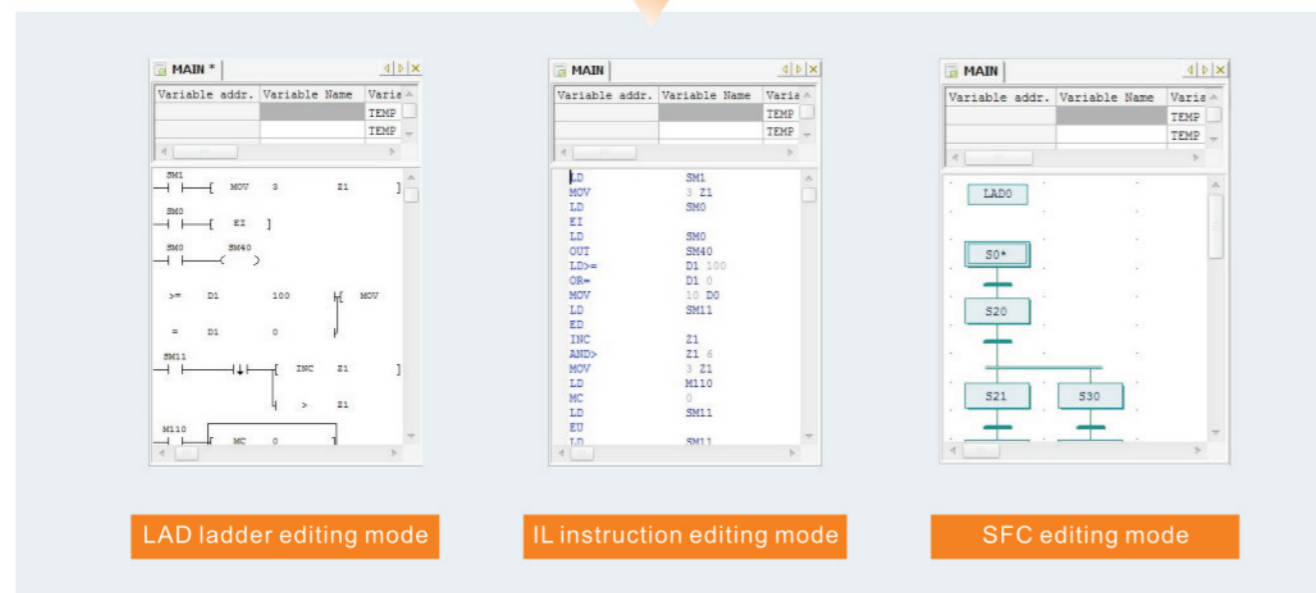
MAIN *

| Variable addr. | Variable Name | Varia |
|---|---|---|
| | | TEMP |
| | | TEMP |

SM1
MOV 3 Z1
SM0
EI
SM0 SM40
>= D1 100 MOV
= D1 0
SM11
INC Z1
> Z1
M110
MC 0

LAD ladder editing mode

MAIN

| Variable addr. | Variable Name | Varia |
|---|---|---|
| | | TEMP |
| | | TEMP |

LD SM1
MOV 3 Z1
LD SM0
EI
LD SM0
OUT SM40
LD>= D1 100
OR= D1 0
MOV 10 D0
LD SM11
ED
INC Z1
AND> Z1 6
MOV 3 Z1
LD M110
MC 0
LD SM11
EU
LD SM11

IL instruction editing mode

MAIN

| Variable addr. | Variable Name | Varia |
|---|---|---|
| | | TEMP |
| | | TEMP |

LAD0
S0*
S20
S21
S30

SFC editing mode